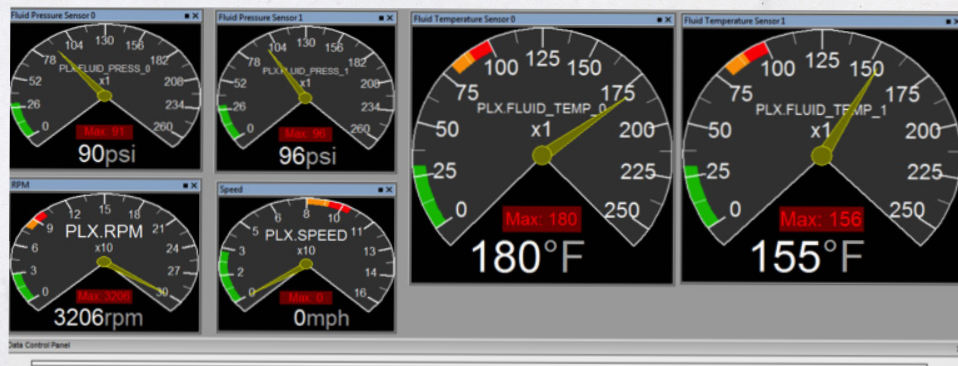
Fluid Pressure Sensor 0

0 26 52 78 104 130 156 182 208 234 260

PLX.FLUID_PRESS_0

x1

Max: 91

90psi

Fluid Pressure Sensor 1

0 26 52 78 104 130 156 182 208 234 260

PLX.FLUID_PRESS_1

x1

Max: 96

96psi

Fluid Temperature Sensor 0

0 25 50 75 100 125 150 175 200 225 250

PLX.FLUID_TEMP_0

x1

Max: 180

180°F

Fluid Temperature Sensor 1

0 25 50 75 100 125 150 175 200 225 250

PLX.FLUID_TEMP_1

x1

Max: 156

155°F

RPM

0 3 6 9 12 15 18 21 24 27 30

PLX.RPM

x10

Max: 3206

3206rpm

Speed

0 2 3 5 6 8 10 11 13 14 16

PLX.SPEED

x10

Max: 0

0mph

Data Control Panel